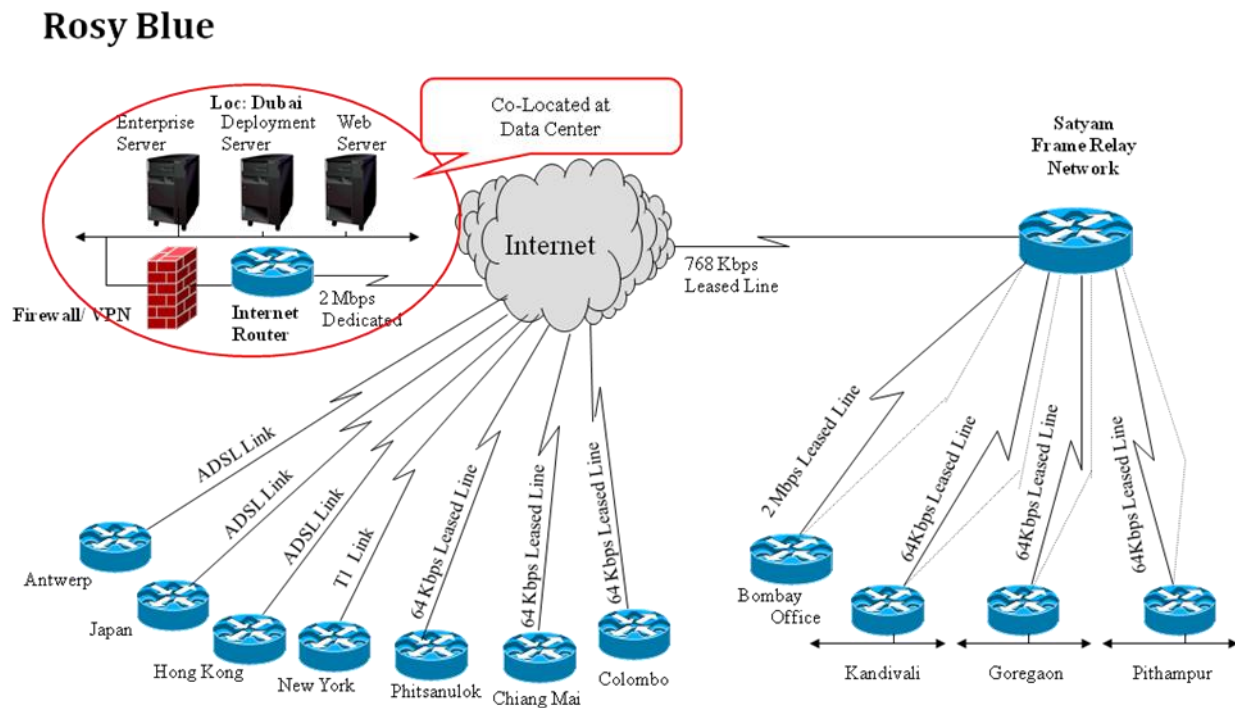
Rosy Blue

Co-Located at Data Center

Loc: Dubai

Enterprise Server

Deployment Server

Web Server

Firewall/ VPN

Internet Router

2 Mbps Dedicated

Internet

768 Kbps Leased Line

Satyam Frame Relay Network

ADSL Link

ADSL Link

ADSL Link

T1 Link

64 Kbps Leased Line

64 Kbps Leased Line

64 Kbps Leased Line

Antwerp

Japan

Hong Kong

New York

Phitsanulok

Chiang Mai

Colombo

2 Mbps Leased Line

64Kbps Leased Line

64Kbps Leased Line

64Kbps Leased Line

Bombay Office

Kandivali

Goregaon

Pithampur